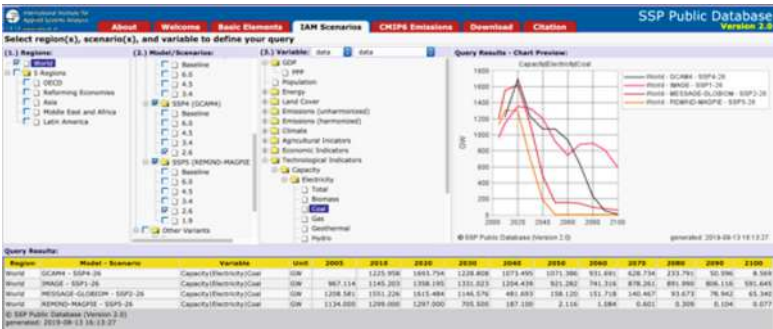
International Institute for Applied Systems Analysis

About | Welcome | Basic Elements | IAM Scenarios | CMIP6 Emissions | Download | Citation

SSP Public Database
Version 2.0

Select region(s), scenario(s), and variable to define your query

(1.) Regions:
World
5 Regions
OECD
Reforming Economies
Asia
Middle East and Africa
Latin America

(2.) Model/Scenarios:
Baseline
6.0
4.5
3.4
SSP4 (GCAM4)
Baseline
6.0
4.5
3.4
2.6
SSP5 (REMIND-MAGPIE)
Baseline
6.0
4.5
3.4
2.6
1.9
Other Variants

(3.) Variable: data | data
GDP
PPP
Population
Energy
Land Cover
Emissions (unharmonized)
Emissions (harmonized)
Climate
Agricultural Indicators
Economic Indicators
Technological Indicators
Capacity
Electricity
Total
Biomass
Coal
Gas
Geothermal
Hydro

Query Results - Chart Preview:
Capacity|Electricity|Coal
World - GCAM4 - SSP4-26
World - IMAGE - SSP1-26
World - MESSAGE-GLOBIOM - SSP2-26
World - REMIND-MAGPIE - SSP5-26
1800
1600
1400
1200
1000
800
600
400
200
0
GW
2000 2020 2040 2060 2080 2100
© SSP Public Database (Version 2.0)
generated: 2019-08-13 16:13:27

Query Results:

| Region | Model - Scenario | Variable | Unit | 2005 | 2010 | 2020 | 2030 | 2040 | 2050 | 2060 | 2070 | 2080 | 2090 | 2100 |
|---|---|---|---|---|---|---|---|---|---|---|---|---|---|---|
| World | GCAM4 - SSP4-26 | Capacity\|Electricity\|Coal | GW | | 1225.956 | 1693.754 | 1228.808 | 1073.495 | 1071.386 | 931.691 | 628.734 | 233.791 | 50.096 | 8.569 |
| World | IMAGE - SSP1-26 | Capacity\|Electricity\|Coal | GW | 987.114 | 1145.203 | 1358.195 | 1331.023 | 1204.439 | 921.282 | 741.316 | 878.261 | 891.990 | 806.116 | 591.645 |
| World | MESSAGE-GLOBIOM - SSP2-26 | Capacity\|Electricity\|Coal | GW | 1208.581 | 1551.226 | 1615.484 | 1146.576 | 481.693 | 158.120 | 151.718 | 140.467 | 93.673 | 78.942 | 65.340 |
| World | REMIND-MAGPIE - SSP5-26 | Capacity\|Electricity\|Coal | GW | 1134.000 | 1299.000 | 1297.000 | 705.500 | 187.100 | 2.116 | 1.084 | 0.601 | 0.309 | 0.104 | 0.077 |

© SSP Public Database (Version 2.0)
generated: 2019-08-13 16:13:27